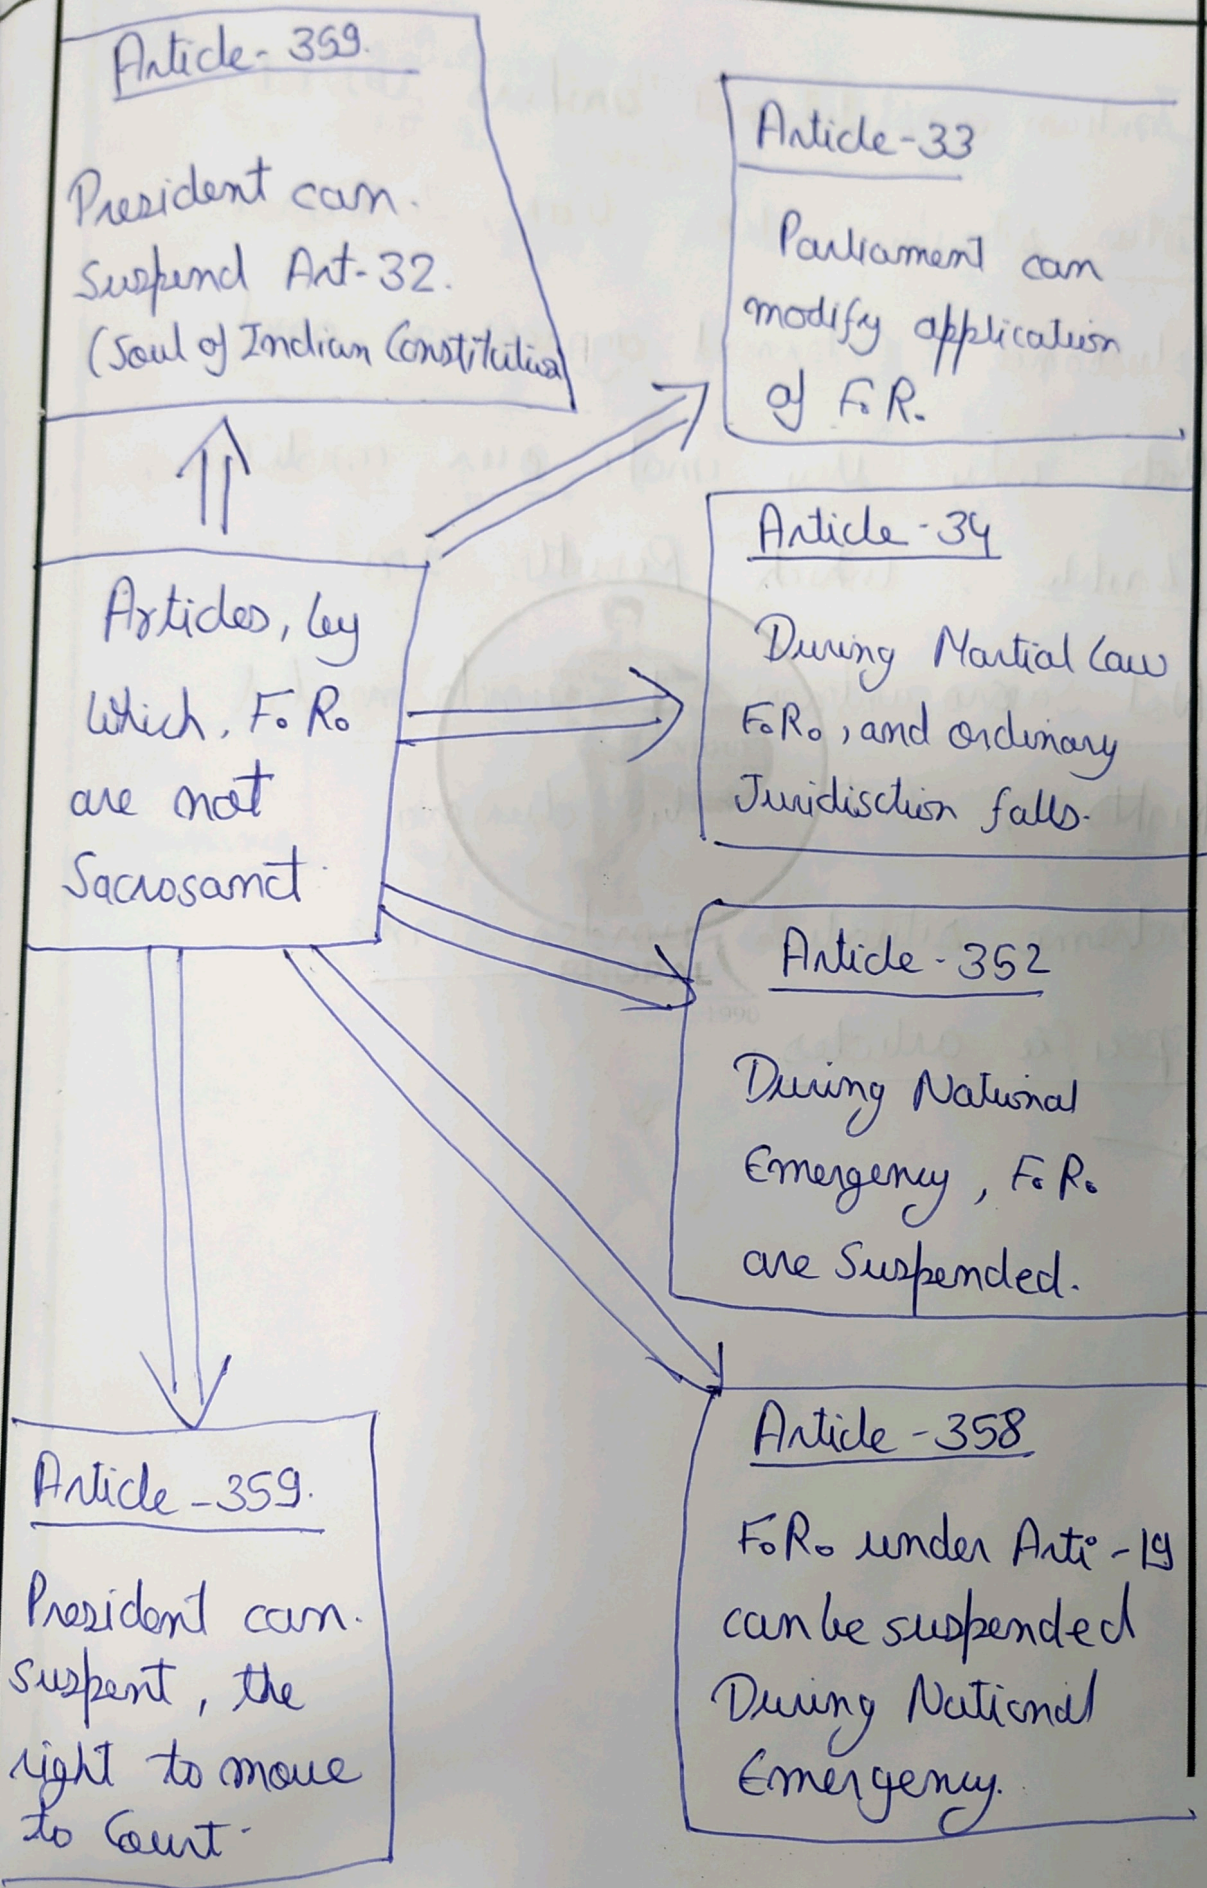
Article-359.

President can. Suspend Art-32. (Soul of Indian Constitution)

Article-33

Parliament can modify application of F.R.

Articles, by Which, F. R. are not Sacrosanct

Article-34

During Martial Law F.R., and ordinary Jurisdiction falls.

Article-352

During National Emergency, F.R. are Suspended.

Article-359.

President can. suspent, the right to move to Court.

Article-358

F.R. under Arti-19 can be suspended During National Emergency.